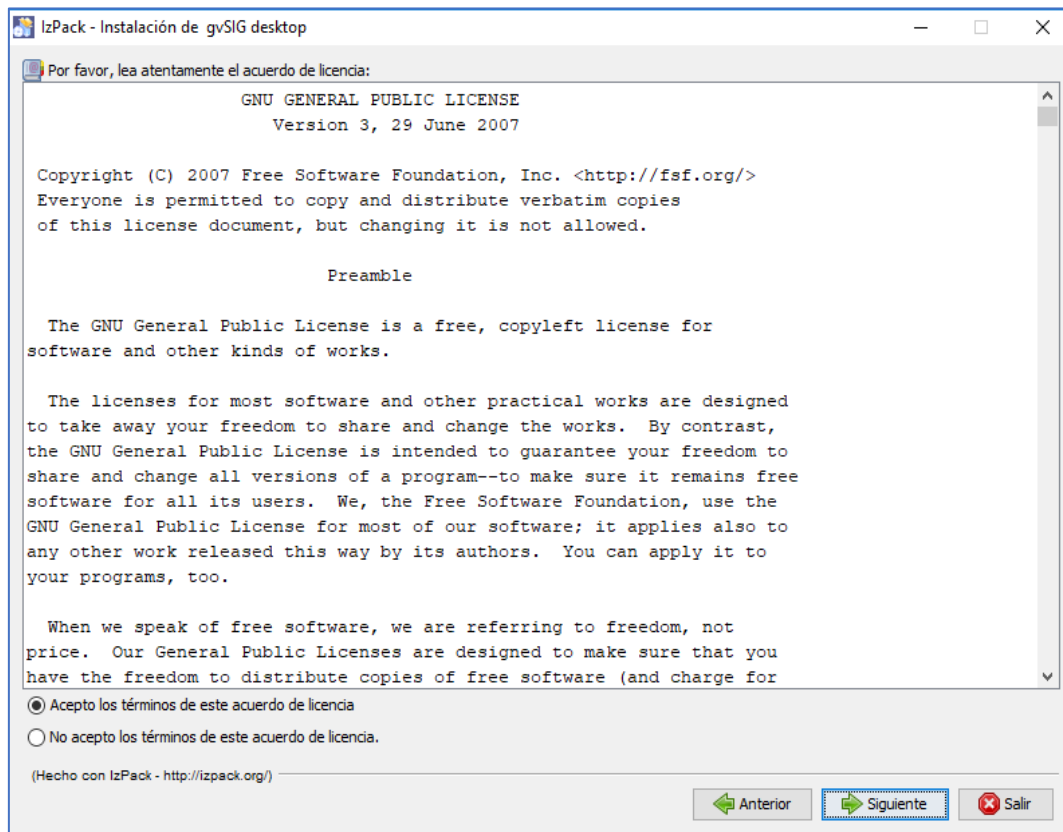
IzPack - Instalación de gvSIG desktop

Por favor, lea atentamente el acuerdo de licencia:

GNU GENERAL PUBLIC LICENSE
Version 3, 29 June 2007

Copyright (C) 2007 Free Software Foundation, Inc. <http://fsf.org/>
Everyone is permitted to copy and distribute verbatim copies of this license document, but changing it is not allowed.

Preamble

The GNU General Public License is a free, copyleft license for software and other kinds of works.

The licenses for most software and other practical works are designed to take away your freedom to share and change the works. By contrast, the GNU General Public License is intended to guarantee your freedom to share and change all versions of a program--to make sure it remains free software for all its users. We, the Free Software Foundation, use the GNU General Public License for most of our software; it applies also to any other work released this way by its authors. You can apply it to your programs, too.

When we speak of free software, we are referring to freedom, not price. Our General Public Licenses are designed to make sure that you have the freedom to distribute copies of free software (and charge for

Acepto los términos de este acuerdo de licencia

No acepto los términos de este acuerdo de licencia.

(Hecho con IzPack - http://izpack.org/)

Anterior
Siguiente
Salir